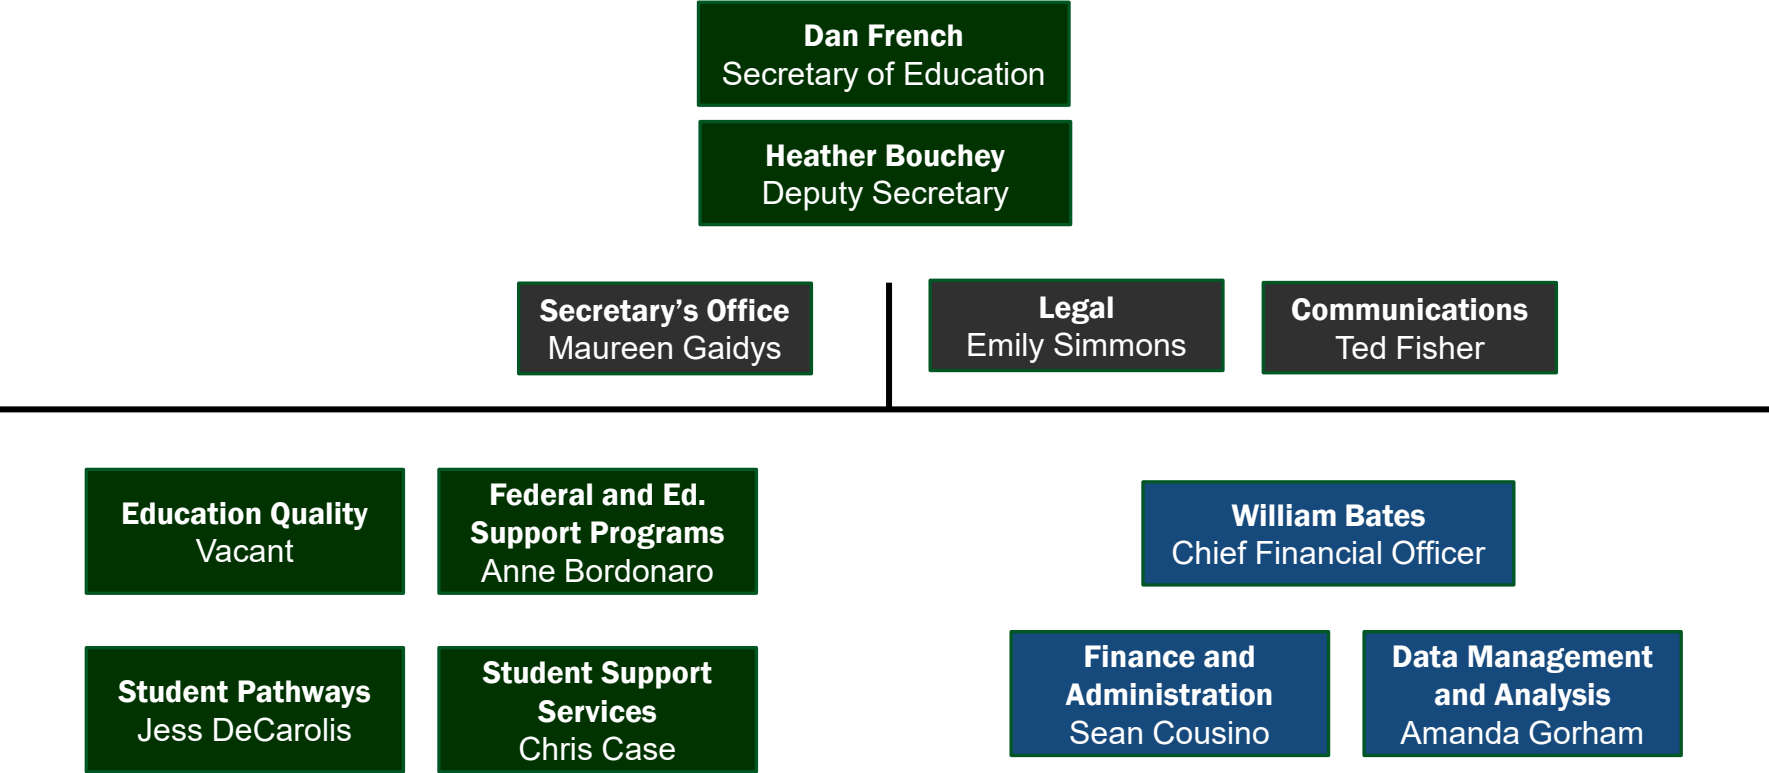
Dan French
Secretary of Education

Heather Bouchey
Deputy Secretary

Secretary's Office
Maureen Gaidys

Legal
Emily Simmons

Communications
Ted Fisher

Education Quality
Vacant

Federal and Ed. Support Programs
Anne Bordonaro

William Bates
Chief Financial Officer

Student Pathways
Jess DeCarolis

Student Support Services
Chris Case

Finance and Administration
Sean Cousino

Data Management and Analysis
Amanda Gorham